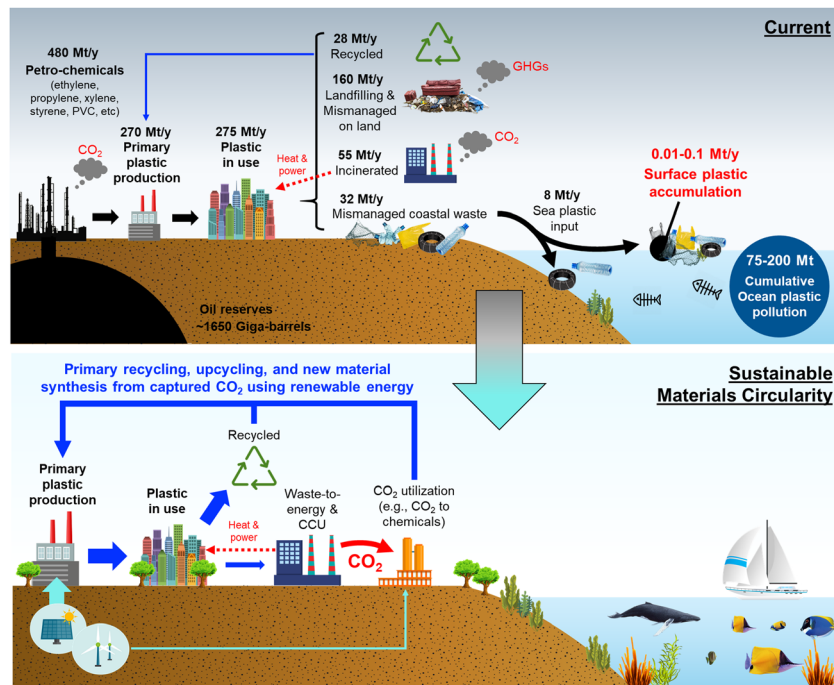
Current

480 Mt/y
Petro-chemicals
(ethylene, propylene, xylene, styrene, PVC, etc)

$CO_2$

270 Mt/y
Primary plastic production

275 Mt/y
Plastic in use

Heat & power

28 Mt/y
Recycled

160 Mt/y
Landfilling & Mismanaged on land

GHGs

55 Mt/y
Incinerated

$CO_2$

32 Mt/y
Mismanaged coastal waste

8 Mt/y
Sea plastic input

0.01-0.1 Mt/y
Surface plastic accumulation

75-200 Mt
Cumulative Ocean plastic pollution

Oil reserves
~1650 Giga-barrels

Sustainable
Materials Circularity

Primary recycling, upcycling, and new material synthesis from captured $CO_2$ using renewable energy

Recycled

Primary plastic production

Plastic in use

Heat & power

Waste-to-energy & CCU

$CO_2$

$CO_2$ utilization (e.g., $CO_2$ to chemicals)